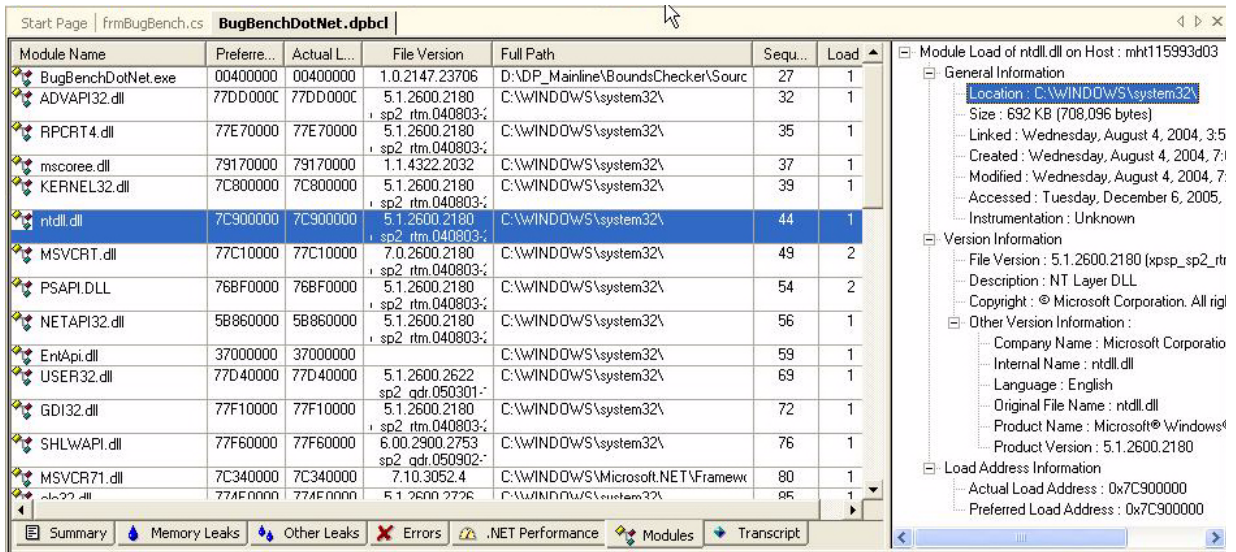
Start Page | frmBugBench.cs | BugBenchDotNet.dpbcl

| Module Name | Preferre... | Actual L... | File Version | Full Path | Sequ... | Load |
|---|---|---|---|---|---|---|
| BugBenchDotNet.exe | 00400000 | 00400000 | 1.0.2147.23706 | D:\DP_Mainline\BoundsChecker\Sourc | 27 | 1 |
| ADVAPI32.dll | 77DD000C | 77DD000C | 5.1.2600.2180 sp2_rtm.040803-: | C:\WINDOWS\system32\ | 32 | 1 |
| RPCRT4.dll | 77E70000 | 77E70000 | 5.1.2600.2180 sp2_rtm.040803-: | C:\WINDOWS\system32\ | 35 | 1 |
| mscoree.dll | 79170000 | 79170000 | 1.1.4322.2032 | C:\WINDOWS\system32\ | 37 | 1 |
| KERNEL32.dll | 7C800000 | 7C800000 | 5.1.2600.2180 sp2_rtm.040803-: | C:\WINDOWS\system32\ | 39 | 1 |
| ntdll.dll | 7C900000 | 7C900000 | 5.1.2600.2180 sp2_rtm.040803-: | C:\WINDOWS\system32\ | 44 | 1 |
| MSVCRT.dll | 77C10000 | 77C10000 | 7.0.2600.2180 sp2_rtm.040803-: | C:\WINDOWS\system32\ | 49 | 2 |
| PSAPI.DLL | 76BF0000 | 76BF0000 | 5.1.2600.2180 sp2_rtm.040803-: | C:\WINDOWS\system32\ | 54 | 2 |
| NETAPI32.dll | 5B860000 | 5B860000 | 5.1.2600.2180 sp2_rtm.040803-: | C:\WINDOWS\system32\ | 56 | 1 |
| EntApi.dll | 37000000 | 37000000 | | C:\WINDOWS\system32\ | 59 | 1 |
| USER32.dll | 77D40000 | 77D40000 | 5.1.2600.2622 sp2_gdr.050301-' | C:\WINDOWS\system32\ | 69 | 1 |
| GDI32.dll | 77F10000 | 77F10000 | 5.1.2600.2180 sp2_rtm.040803-: | C:\WINDOWS\system32\ | 72 | 1 |
| SHLWAPI.dll | 77F60000 | 77F60000 | 6.00.2900.2753 sp2_gdr.050902-' | C:\WINDOWS\system32\ | 76 | 1 |
| MSVCR71.dll | 7C340000 | 7C340000 | 7.10.3052.4 | C:\WINDOWS\Microsoft.NET\Framewo | 80 | 1 |
| ole32.dll | 774E0000 | 774E0000 | 5.1.2600.2726 | C:\WINDOWS\system32\ | 85 | 1 |

Summary | Memory Leaks | Other Leaks | Errors | .NET Performance | Modules | Transcript

Module Load of ntdll.dll on Host : mht115993d03
General Information
Location : C:\WINDOWS\system32\
Size : 692 KB (708,096 bytes)
Linked : Wednesday, August 4, 2004, 3:5
Created : Wednesday, August 4, 2004, 7:
Modified : Wednesday, August 4, 2004, 7:
Accessed : Tuesday, December 6, 2005,
Instrumentation : Unknown
Version Information
File Version : 5.1.2600.2180 (xpsp_sp2_rt
Description : NT Layer DLL
Copyright : © Microsoft Corporation. All rig
Other Version Information :
Company Name : Microsoft Corporatio
Internal Name : ntdll.dll
Language : English
Original File Name : ntdll.dll
Product Name : Microsoft® Windows
Product Version : 5.1.2600.2180
Load Address Information
Actual Load Address : 0x7C900000
Preferred Load Address : 0x7C900000